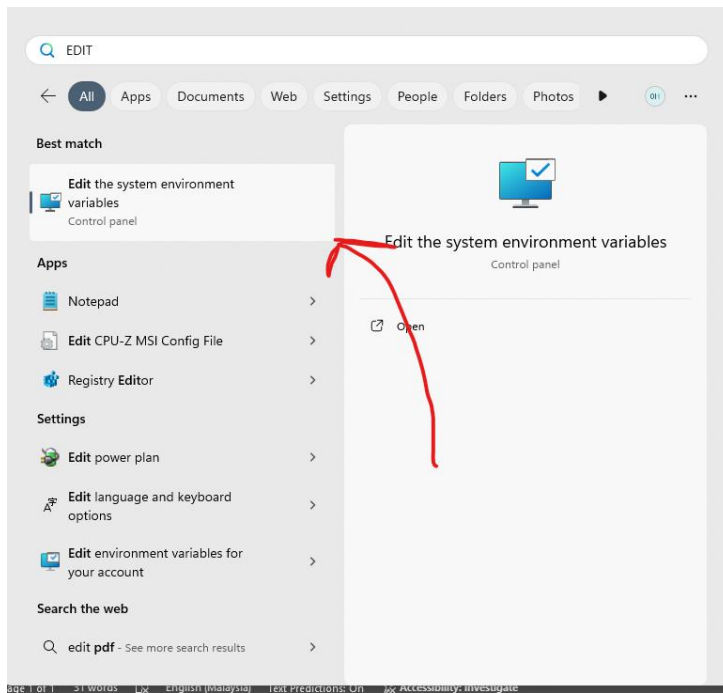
EDIT

All Apps Documents Web Settings People Folders Photos

Best match

Edit the system environment variables
Control panel

Apps

Notepad

Edit CPU-Z MSI Config File

Registry Editor

Settings

Edit power plan

Edit language and keyboard options

Edit environment variables for your account

Search the web

edit pdf - See more search results

Edit the system environment variables
Control panel

Open

age 1 of 1 31 words English (Malaysia) Text Predictions: On Accessibility: Investigate